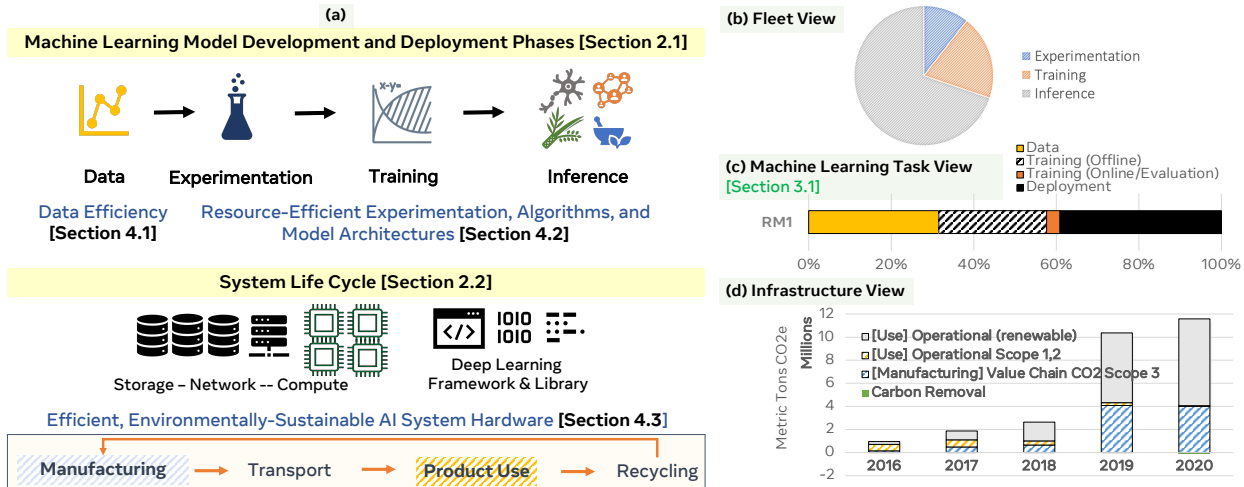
(a)

Machine Learning Model Development and Deployment Phases [Section 2.1]

x-y=

Data

Experimentation

Training

Inference

Data Efficiency [Section 4.1]

Resource-Efficient Experimentation, Algorithms, and Model Architectures [Section 4.2]

System Life Cycle [Section 2.2]

</>

1010
1010

Storage – Network -- Compute

Deep Learning Framework & Library

Efficient, Environmentally-Sustainable AI System Hardware [Section 4.3]

Manufacturing

Transport

Product Use

Recycling

(b) Fleet View

Experimentation
Training
Inference

(c) Machine Learning Task View
[Section 3.1]

Data
Training (Offline)
Training (Online/Evaluation)
Deployment

RM1

0%
20%
40%
60%
80%
100%

(d) Infrastructure View

Metric Tons CO2e
Millions

12
10
8
6
4
2
0
-2

[Use] Operational (renewable)
[Use] Operational Scope 1,2
[Manufacturing] Value Chain CO2 Scope 3
Carbon Removal

2016
2017
2018
2019
2020